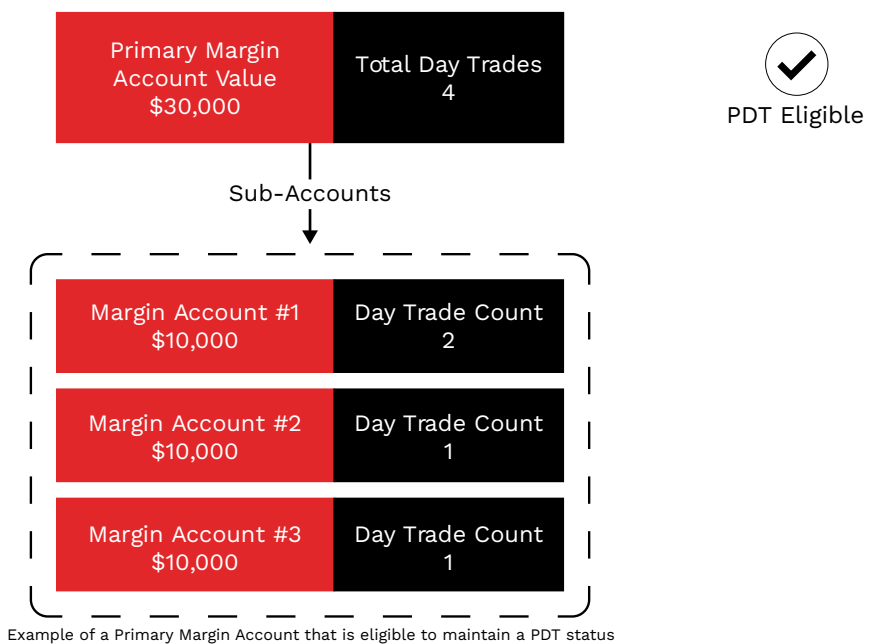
Primary Margin Account Value $30,000

Total Day Trades 4

PDT Eligible

Sub-Accounts

Margin Account #1 $10,000

Day Trade Count 2

Margin Account #2 $10,000

Day Trade Count 1

Margin Account #3 $10,000

Day Trade Count 1

Example of a Primary Margin Account that is eligible to maintain a PDT status